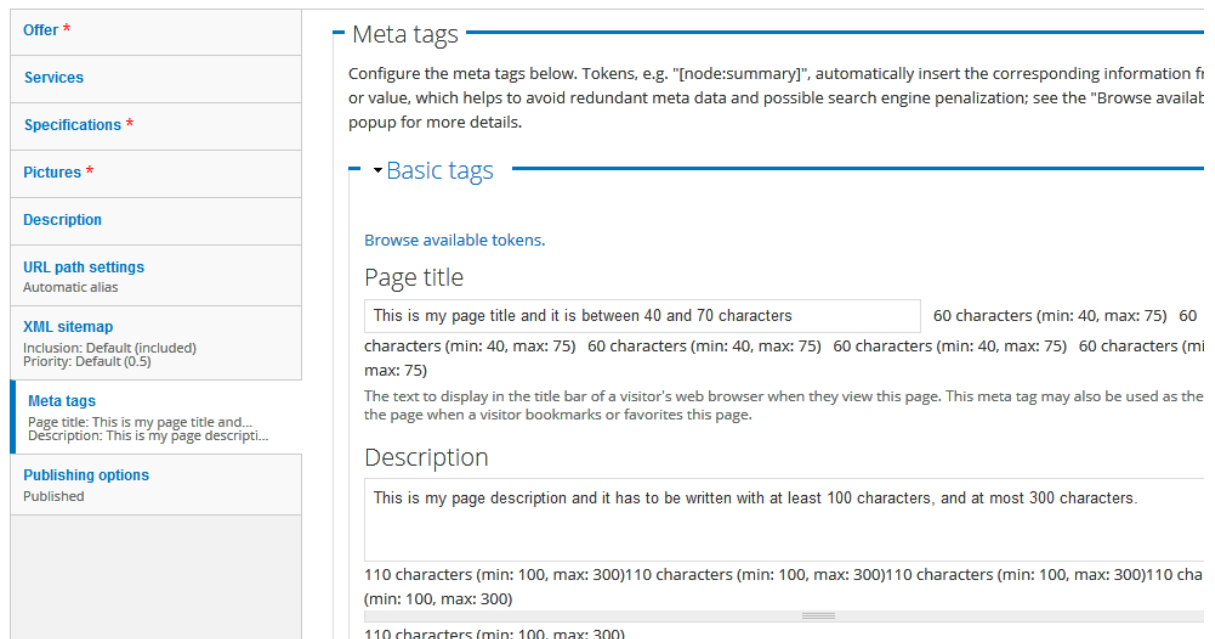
Offer *

Services

Specifications *

Pictures *

Description

URL path settings
Automatic alias

XML sitemap
Inclusion: Default (included)
Priority: Default (0.5)

Meta tags
Page title: This is my page title and...
Description: This is my page descripti...

Publishing options
Published

Meta tags

Configure the meta tags below. Tokens, e.g. "[node:summary]", automatically insert the corresponding information fr or value, which helps to avoid redundant meta data and possible search engine penalization; see the "Browse availab popup for more details.

Basic tags

Browse available tokens.

Page title

This is my page title and it is between 40 and 70 characters

60 characters (min: 40, max: 75) 60 characters (min: 40, max: 75) 60 characters (min: 40, max: 75) 60 characters (min: 40, max: 75) 60 characters (mi max: 75)

The text to display in the title bar of a visitor's web browser when they view this page. This meta tag may also be used as the the page when a visitor bookmarks or favorites this page.

Description

This is my page description and it has to be written with at least 100 characters, and at most 300 characters.

110 characters (min: 100, max: 300)110 characters (min: 100, max: 300)110 characters (min: 100, max: 300)110 cha (min: 100, max: 300)

110 characters (min: 100, max: 300)